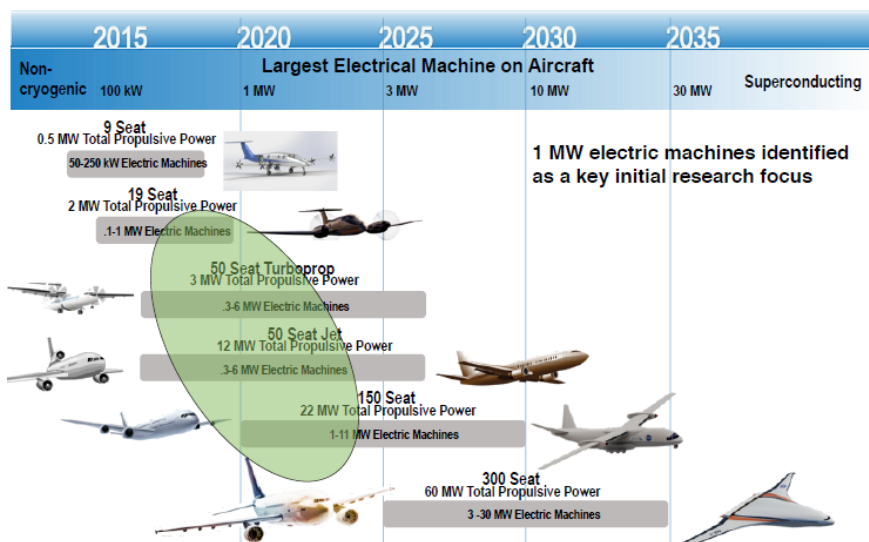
2015 2020 2025 2030 2035

Non-cryogenic

Largest Electrical Machine on Aircraft

100 kW 1 MW 3 MW 10 MW 30 MW Superconducting

9 Seat
0.5 MW Total Propulsive Power
50-250 kW Electric Machines

1 MW electric machines identified as a key initial research focus

19 Seat
2 MW Total Propulsive Power
.1-1 MW Electric Machines

50 Seat Turboprop
3 MW Total Propulsive Power
.3-6 MW Electric Machines

50 Seat Jet
12 MW Total Propulsive Power
.3-6 MW Electric Machines

150 Seat
22 MW Total Propulsive Power
1-11 MW Electric Machines

300 Seat
60 MW Total Propulsive Power
3 -30 MW Electric Machines